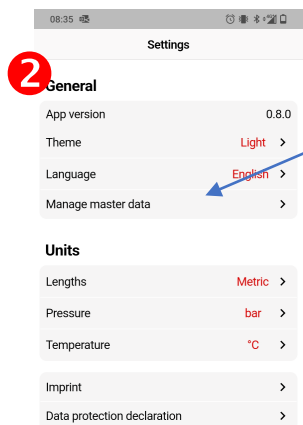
08:35

Settings

2

General

App version 0.8.0

Theme Light >

Language English >

Manage master data >

Units

Lengths Metric >

Pressure bar >

Temperature °C >

Imprint >

Data protection declaration >